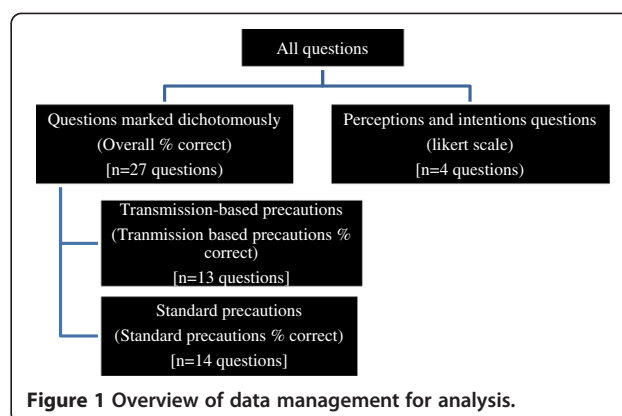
All questions

Questions marked dichotomously (Overall % correct) [n=27 questions)

Perceptions and intentions questions (likert scale) [n=4 questions)

Transmission-based precautions (Tranmission based precautions % correct) [n=13 questions]

Standard precautions (Standard precautions % correct) [n=14 questions]

**Figure 1 Overview of data management for analysis.**